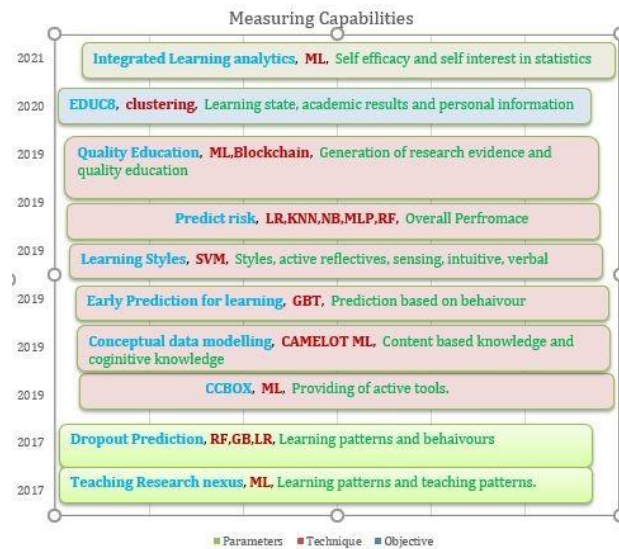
Measuring Capabilities

2021 Integrated Learning analytics, ML, Self efficacy and self interest in statistics

2020 EDUC8, clustering, Learning state, academic results and personal information

2019 Quality Education, ML,Blockchain, Generation of research evidence and quality education

2019 Predict risk, LR,KNN,NB,MLP,RF, Overall Perfromace

2019 Learning Styles, SVM, Styles, active reflectives, sensing, intuitive, verbal

2019 Early Prediction for learning, GBT, Prediction based on behaivour

2019 Conceptual data modelling, CAMELOT ML, Content based knowledge and coginitive knowledge

2019 CCBOX, ML, Providing of active tools.

2017 Dropout Prediction, RF,GB,LR, Learning patterns and behaivours

2017 Teaching Research nexus, ML, Learning patterns and teaching patterns.

Parameters Technique Objective